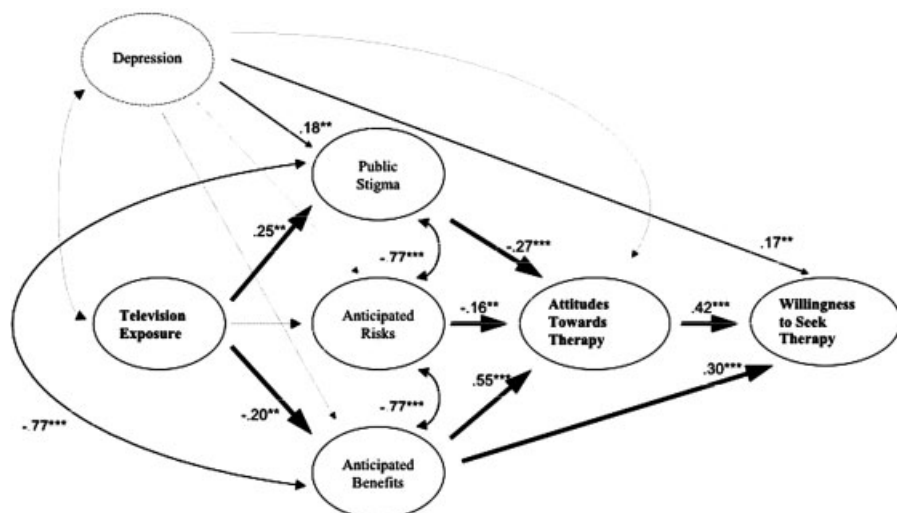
Depression

.18**

Public Stigma

.25**

- 77***

-.27***

.17**

Television Exposure

Anticipated Risks

-.16**

Attitudes Towards Therapy

.42***

Willingness to Seek Therapy

.55***

.30***

- 77***

-.20**

-.77***

Anticipated Benefits